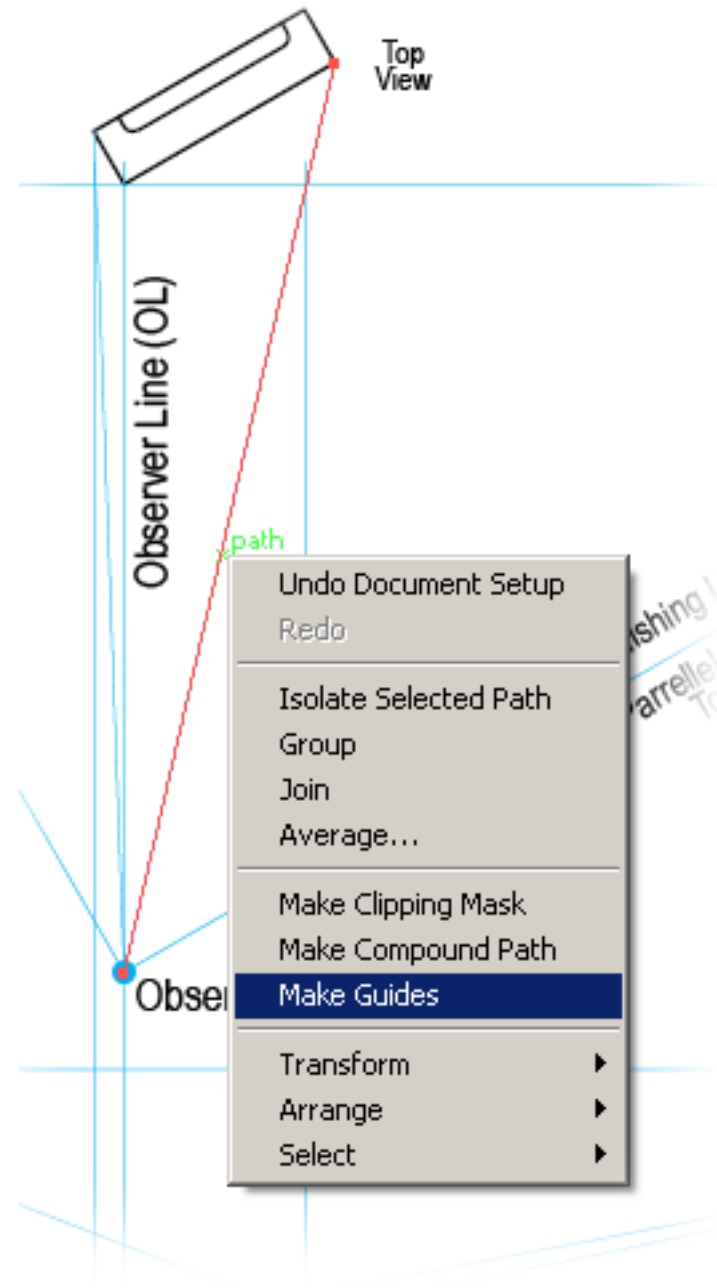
Top View

Observer Line (OL)

path

Undo Document Setup
Redo

Isolate Selected Path
Group
Join
Average...

Make Clipping Mask
Make Compound Path
Make Guides

Transform
Arrange
Select

ishing

Parrelle
To

Obser